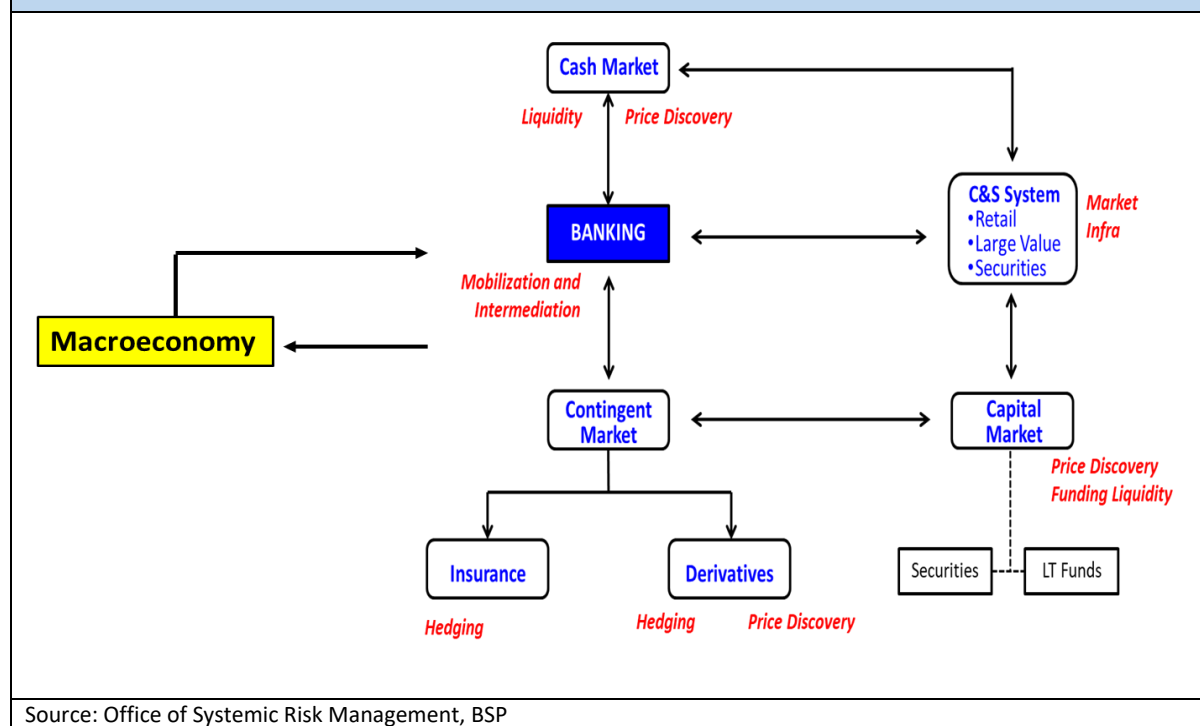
Cash Market

Liquidity

Price Discovery

BANKING

C&S System
•Retail
•Large Value
•Securities

Market Infra

Macroeconomy

Mobilization and Intermediation

Contingent Market

Capital Market

Price Discovery
Funding Liquidity

Insurance

Derivatives

Securities

LT Funds

Hedging

Hedging

Price Discovery

Source: Office of Systemic Risk Management, BSP